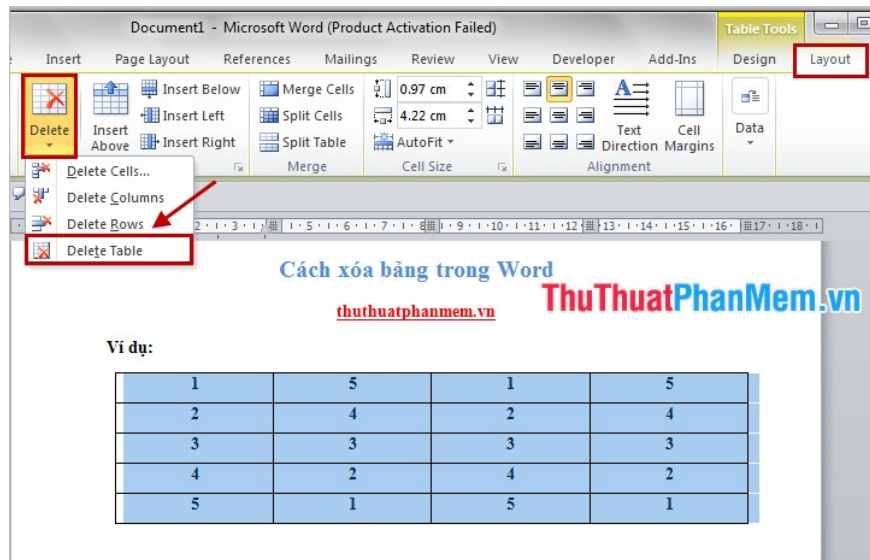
Document1 - Microsoft Word (Product Activation Failed)

Table Tools

Insert Page Layout References Mailings Review View Developer Add-Ins Design Layout

Delete

Insert Above

Insert Below

Insert Left

Insert Right

Merge Cells

Split Cells

Split Table

Merge

0.97 cm

4.22 cm

AutoFit

Cell Size

Text Direction

Cell Margins

Alignment

Data

Delete Cells...

Delete Columns

Delete Rows

Delete Table

2 · 1 · 3 · 1 · 5 · 1 · 6 · 1 · 7 · 1 · 8 · 1 · 9 · 1 · 10 · 1 · 11 · 1 · 12 · 13 · 1 · 14 · 1 · 15 · 1 · 16 · 17 · 1 · 18

Cách xóa bảng trong Word

thuthuatphanmem.vn

ThuThuatPhanMem.vn

Ví dụ:

| 1 | 5 | 1 | 5 |
|---|---|---|---|
| 2 | 4 | 2 | 4 |
| 3 | 3 | 3 | 3 |
| 4 | 2 | 4 | 2 |
| 5 | 1 | 5 | 1 |